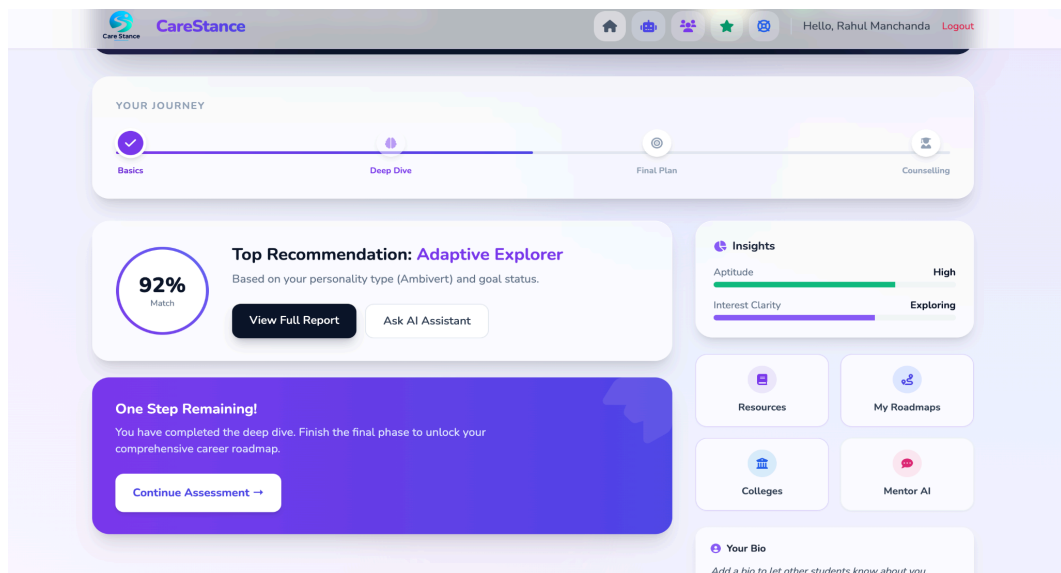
Care Stance CareStance

Hello, Rahul Manchanda Logout

YOUR JOURNEY

Basics

Deep Dive

Final Plan

Counselling

92%
Match

Top Recommendation: Adaptive Explorer

Based on your personality type (Ambivert) and goal status.

View Full Report

Ask AI Assistant

One Step Remaining!

You have completed the deep dive. Finish the final phase to unlock your comprehensive career roadmap.

Continue Assessment →

Insights

Aptitude High

Interest Clarity Exploring

Resources

My Roadmaps

Colleges

Mentor AI

Your Bio

Add a bio to let other students know about you